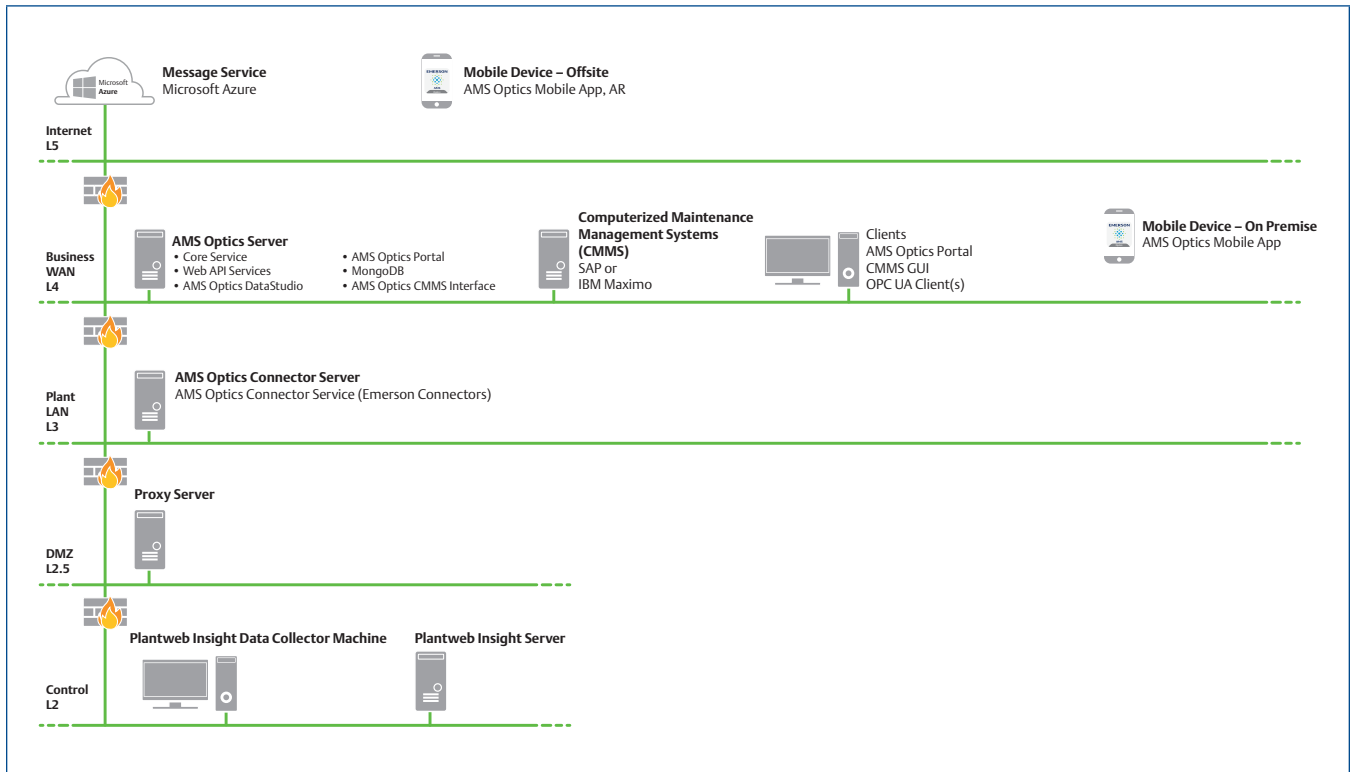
Microsoft Azure

Message Service
Microsoft Azure

EMERSON

Mobile Device – Offsite
AMS Optics Mobile App, AR

Internet
L5

Business
WAN
L4

AMS Optics Server
• Core Service
• Web API Services
• AMS Optics DataStudio

• AMS Optics Portal
• MongoDB
• AMS Optics CMMS Interface

Computerized Maintenance Management Systems (CMMS)
SAP or
IBM Maximo

Clients
AMS Optics Portal
CMMS GUI
OPC UA Client(s)

EMERSON

Mobile Device – On Premise
AMS Optics Mobile App

Plant
LAN
L3

AMS Optics Connector Server
AMS Optics Connector Service (Emerson Connectors)

Proxy Server

DMZ
L2.5

Plantweb Insight Data Collector Machine

Plantweb Insight Server

Control
L2